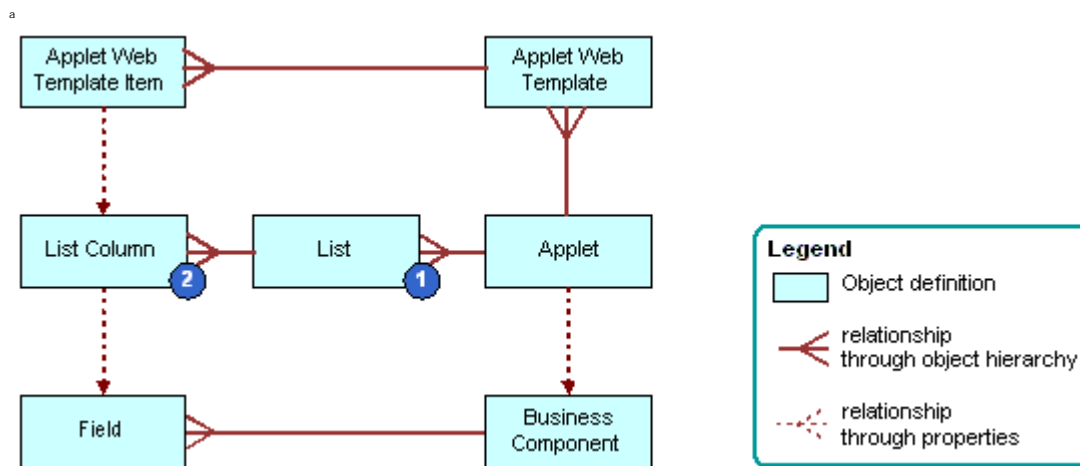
a

Applet Web Template Item

Applet Web Template

List Column

2

List

1

Applet

Field

Business Component

Legend

Object definition

relationship through object hierarchy

relationship through properties